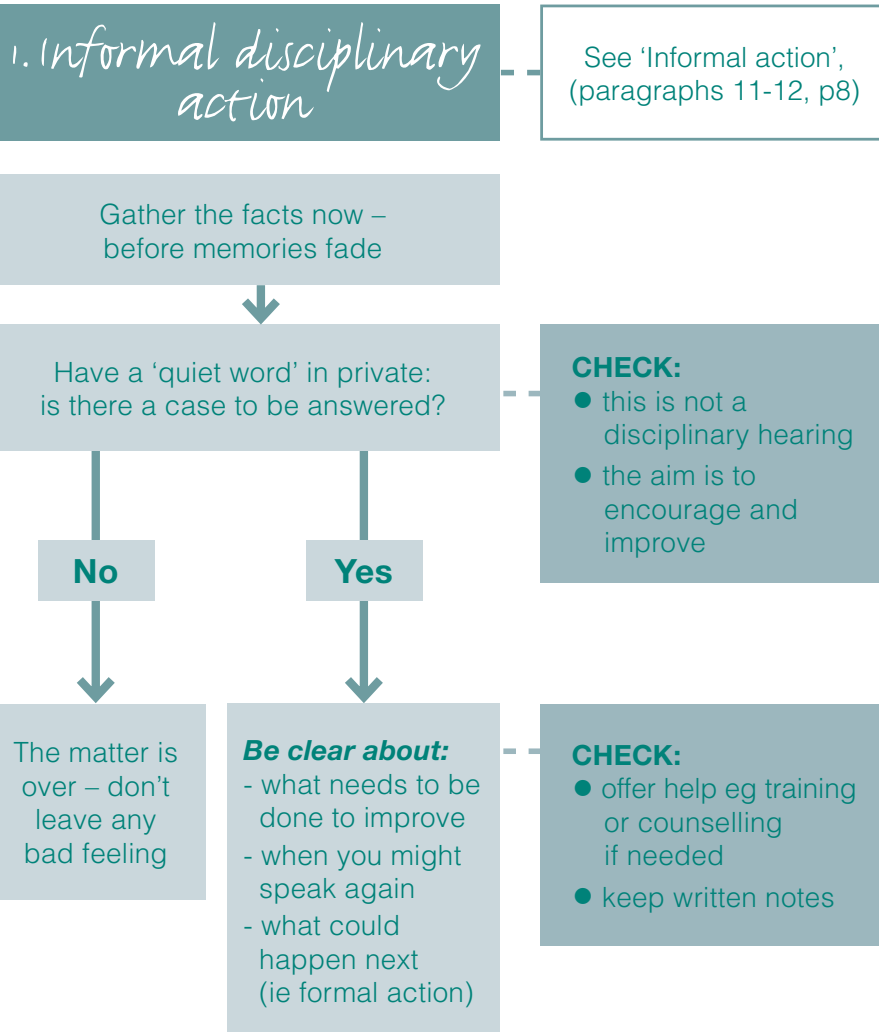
1. Informal disciplinary action

See 'Informal action', (paragraphs 11-12, p8)

Gather the facts now – before memories fade

Have a 'quiet word' in private: is there a case to be answered?

CHECK:
● this is not a disciplinary hearing
● the aim is to encourage and improve

No

Yes

The matter is over – don't leave any bad feeling

*Be clear about:*
- what needs to be done to improve
- when you might speak again
- what could happen next (ie formal action)

CHECK:
● offer help eg training or counselling if needed
● keep written notes